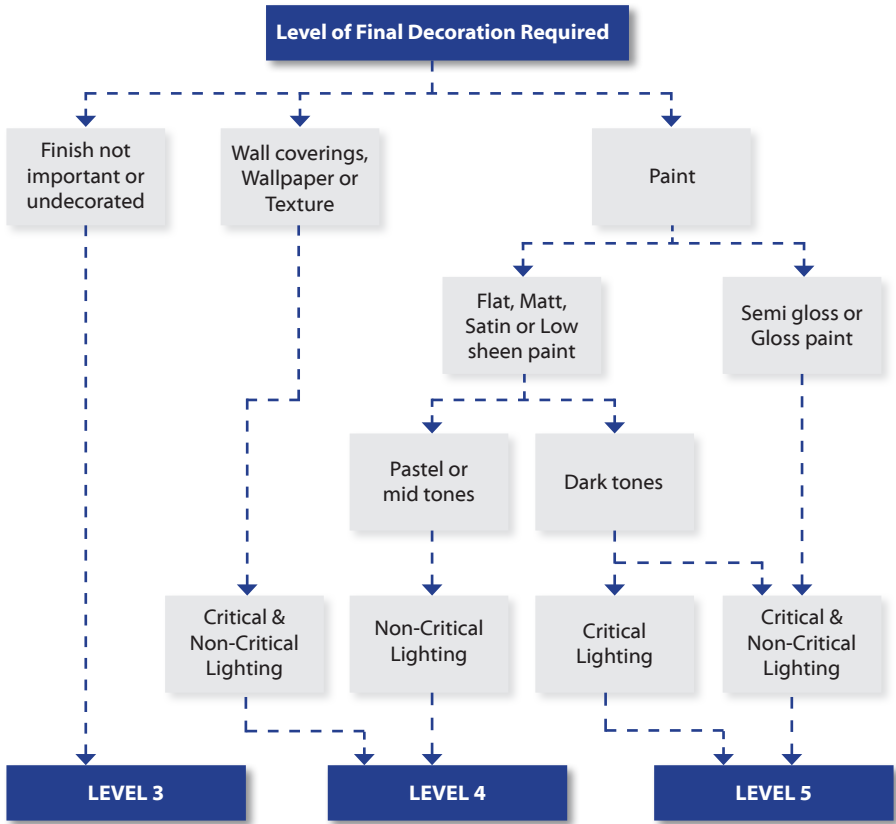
Level of Final Decoration Required

Finish not important or undecorated

Wall coverings, Wallpaper or Texture

Paint

Flat, Matt, Satin or Low sheen paint

Semi gloss or Gloss paint

Pastel or mid tones

Dark tones

Critical & Non-Critical Lighting

Non-Critical Lighting

Critical Lighting

Critical & Non-Critical Lighting

LEVEL 3

LEVEL 4

LEVEL 5